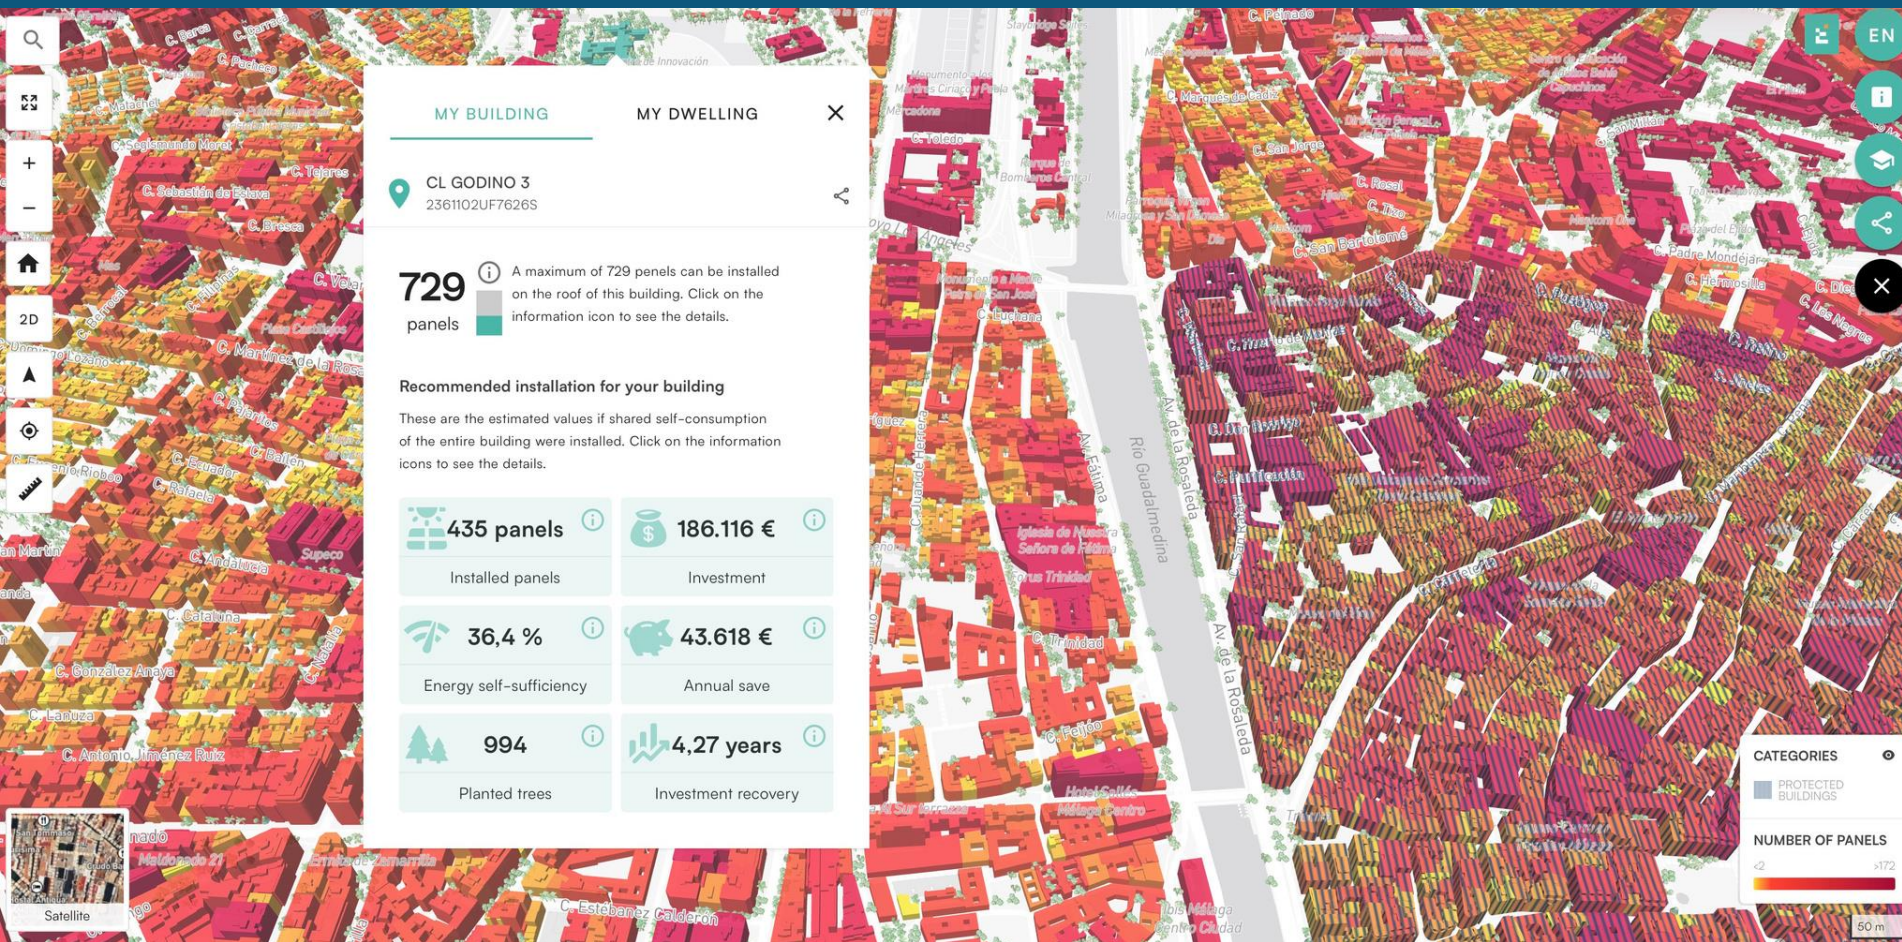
MY BUILDING
MY DWELLING

CL GODINO 3
2361102UF7626S

729
panels

A maximum of 729 panels can be installed on the roof of this building. Click on the information icon to see the details.

Recommended installation for your building

These are the estimated values if shared self-consumption of the entire building were installed. Click on the information icons to see the details.

| 435 panels | 186.116 € |
|---|---|
| Installed panels | Investment |
| 36,4 % | 43.618 € |
| Energy self-sufficiency | Annual save |
| 994 | 4,27 years |
| Planted trees | Investment recovery |

2D

EN

CATEGORIES
PROTECTED BUILDINGS
NUMBER OF PANELS
<2
>172

Satellite

50 m

C. Sebastián de Estava
C. Martínez de la Rosa
C. Ecuador
C. Andalucía
C. Cataluña
C. González Anaya
C. Lanuza
C. Antonio Jiménez Ruiz
C. Tejares
C. Bresca
C. Toledo
C. Luchana
C. Trinidad
C. Feijóo
C. Esteban Calderón
Río Guadalmedina
Av. de la Rosaleda
Av. Fátima
C. Juan de Herrera
C. San Jorge
C. Rosal
C. San Bartolomé
C. Padre Mondéjar
C. Hermosilla
C. Marqués de Cádiz
C. Polvorín
Iglesia de Nuestra Señora de Fátima
Hotel Ibis Málaga Centro
Supeco